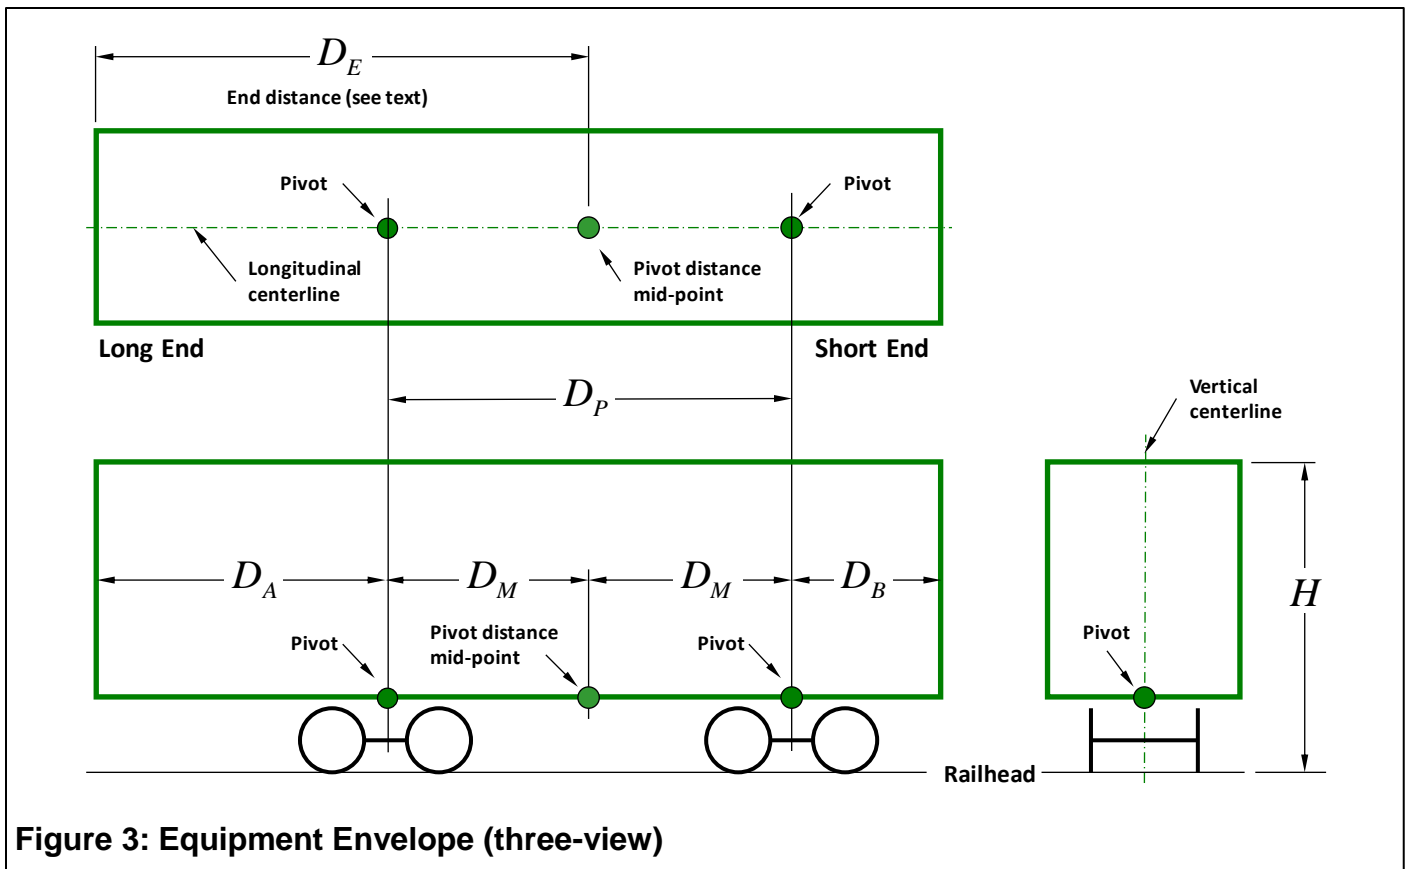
$D_E$

End distance (see text)

Pivot

Pivot

Longitudinal centerline

Pivot distance mid-point

Long End

Short End

$D_P$

Vertical centerline

$D_A$

$D_M$

$D_M$

$D_B$

$H$

Pivot

Pivot distance mid-point

Pivot

Pivot

Railhead

Figure 3: Equipment Envelope (three-view)